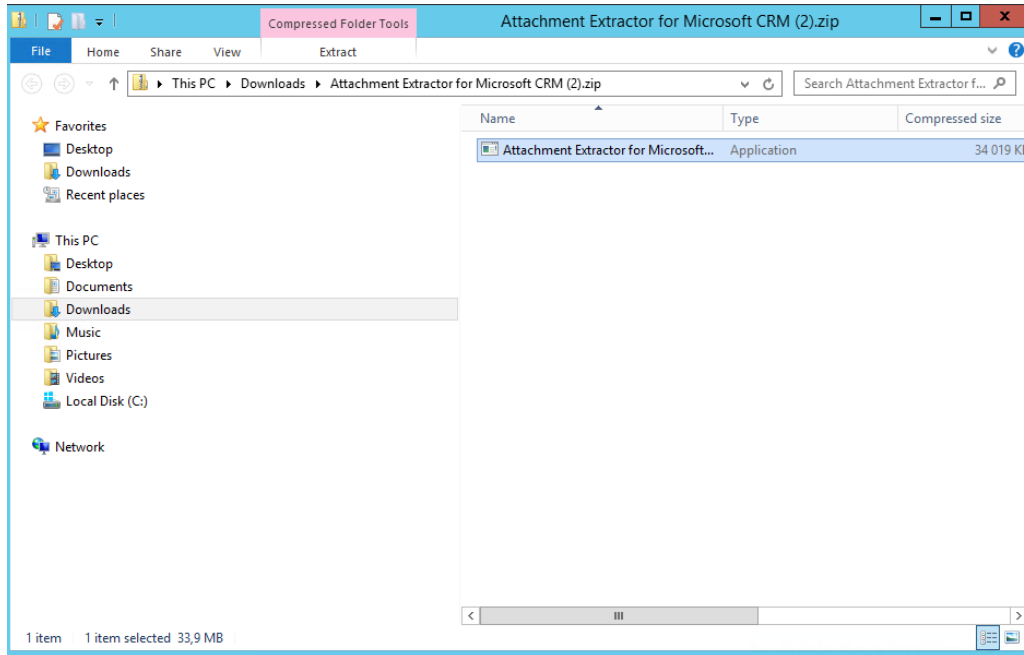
Compressed Folder Tools

Attachment Extractor for Microsoft CRM (2).zip

File Home Share View Extract

This PC ▸ Downloads ▸ Attachment Extractor for Microsoft CRM (2).zip

Search Attachment Extractor f...

Favorites
Desktop
Downloads
Recent places

This PC
Desktop
Documents
Downloads
Music
Pictures
Videos
Local Disk (C:)

Network

| Name | Type | Compressed size |
|---|---|---|
| Attachment Extractor for Microsoft... | Application | 34 019 K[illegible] |

1 item 1 item selected 33,9 MB